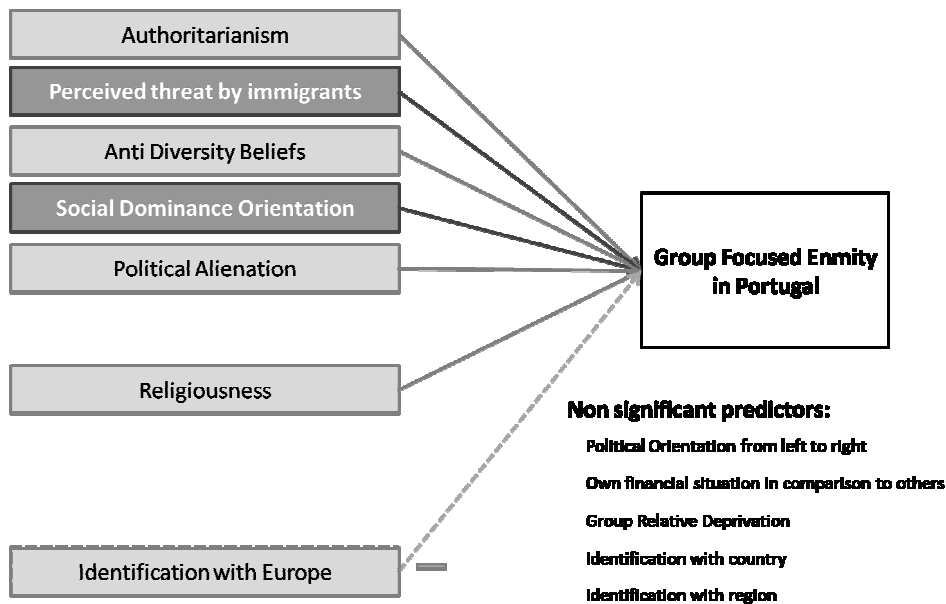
Authoritarianism

Perceived threat by immigrants

Anti Diversity Beliefs

Social Dominance Orientation

Political Alienation

Religiousness

Identification with Europe

Group Focused Enmity in Portugal

Non significant predictors:

Political Orientation from left to right

Own financial situation in comparison to others

Group Relative Deprivation

Identification with country

Identification with region